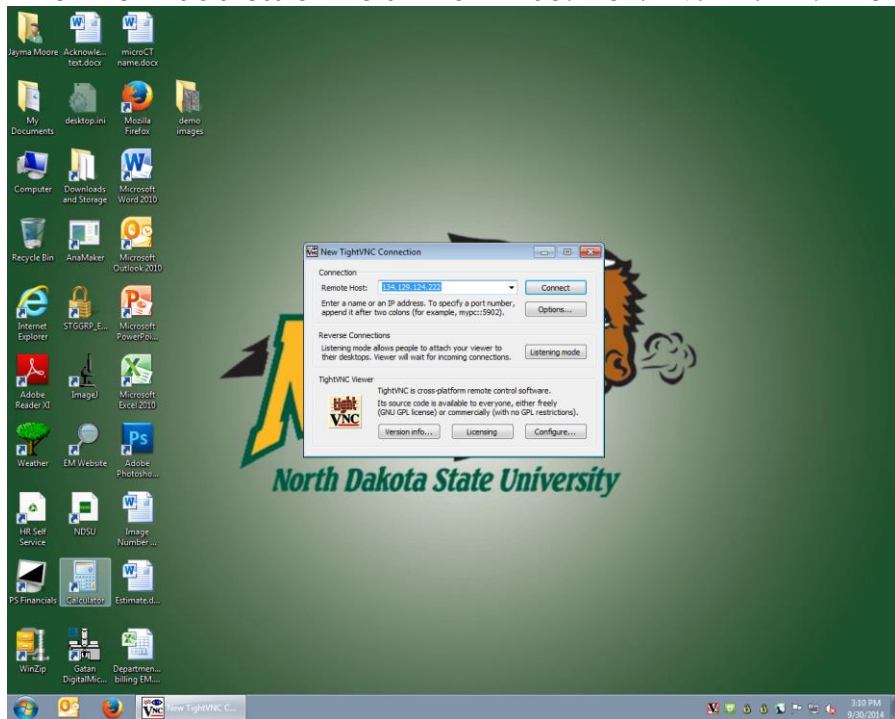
Jayma Moore
Acknowle... text.docx
microCT name.docx

My Documents
desktop.ini
Mozilla Firefox
demo images

Computer
Downloads and Storage
Microsoft Word 2010

Recycle Bin
AnaMaker
Microsoft Outlook 2010

Internet Explorer
STGGRP_E...
Microsoft PowerPoi...

Adobe Reader XI
ImageJ
Microsoft Excel 2010

Weather
EM Website
Adobe Photosho...

HR Self Service
NDSU
Image Number...

PS Financials
Calculator
Estimate.d...

WinZip
Gatan DigitalMic...
Departmen... billing EM...

New TightVNC Connection

Connection
Remote Host: 134.129.124.222
Connect
Enter a name or an IP address. To specify a port number, append it after two colons (for example, mypc::5902).
Options...

Reverse Connections
Listening mode allows people to attach your viewer to their desktops. Viewer will wait for incoming connections.
Listening mode

TightVNC Viewer
tight VNC
TightVNC is cross-platform remote control software.
Its source code is available to everyone, either freely (GNU GPL license) or commercially (with no GPL restrictions).
Version info...
Licensing
Configure...

North Dakota State University

New TightVNC C...

3:10 PM
9/30/2014